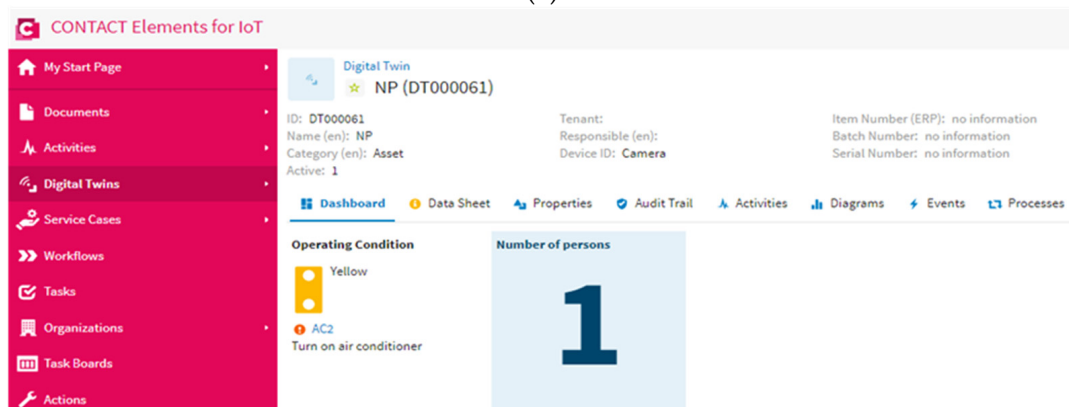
CONTACT Elements for IoT

My Start Page
Documents
Activities
Digital Twins
Service Cases
Workflows
Tasks
Organizations
Task Boards
Actions

Digital Twin
NP (DT000061)

ID: DT000061
Name (en): NP
Category (en): Asset
Active: 1

Tenant:
Responsible (en):
Device ID: Camera

Item Number (ERP): no information
Batch Number: no information
Serial Number: no information

Dashboard
Data Sheet
Properties
Audit Trail
Activities
Diagrams
Events
Processes

Operating Condition
Yellow
AC2
Turn on air conditioner

Number of persons
1